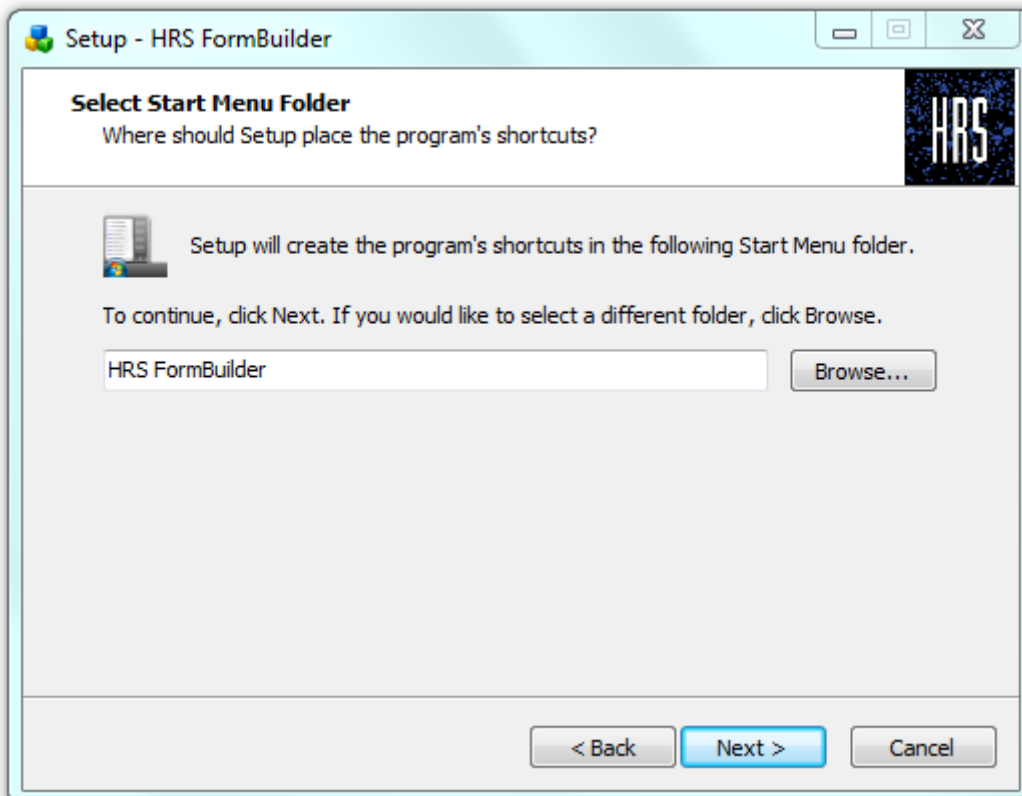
Setup - HRS FormBuilder

Select Start Menu Folder
Where should Setup place the program's shortcuts?

HRS

Setup will create the program's shortcuts in the following Start Menu folder.

To continue, click Next. If you would like to select a different folder, click Browse.

HRS FormBuilder

Browse...

< Back

Next >

Cancel